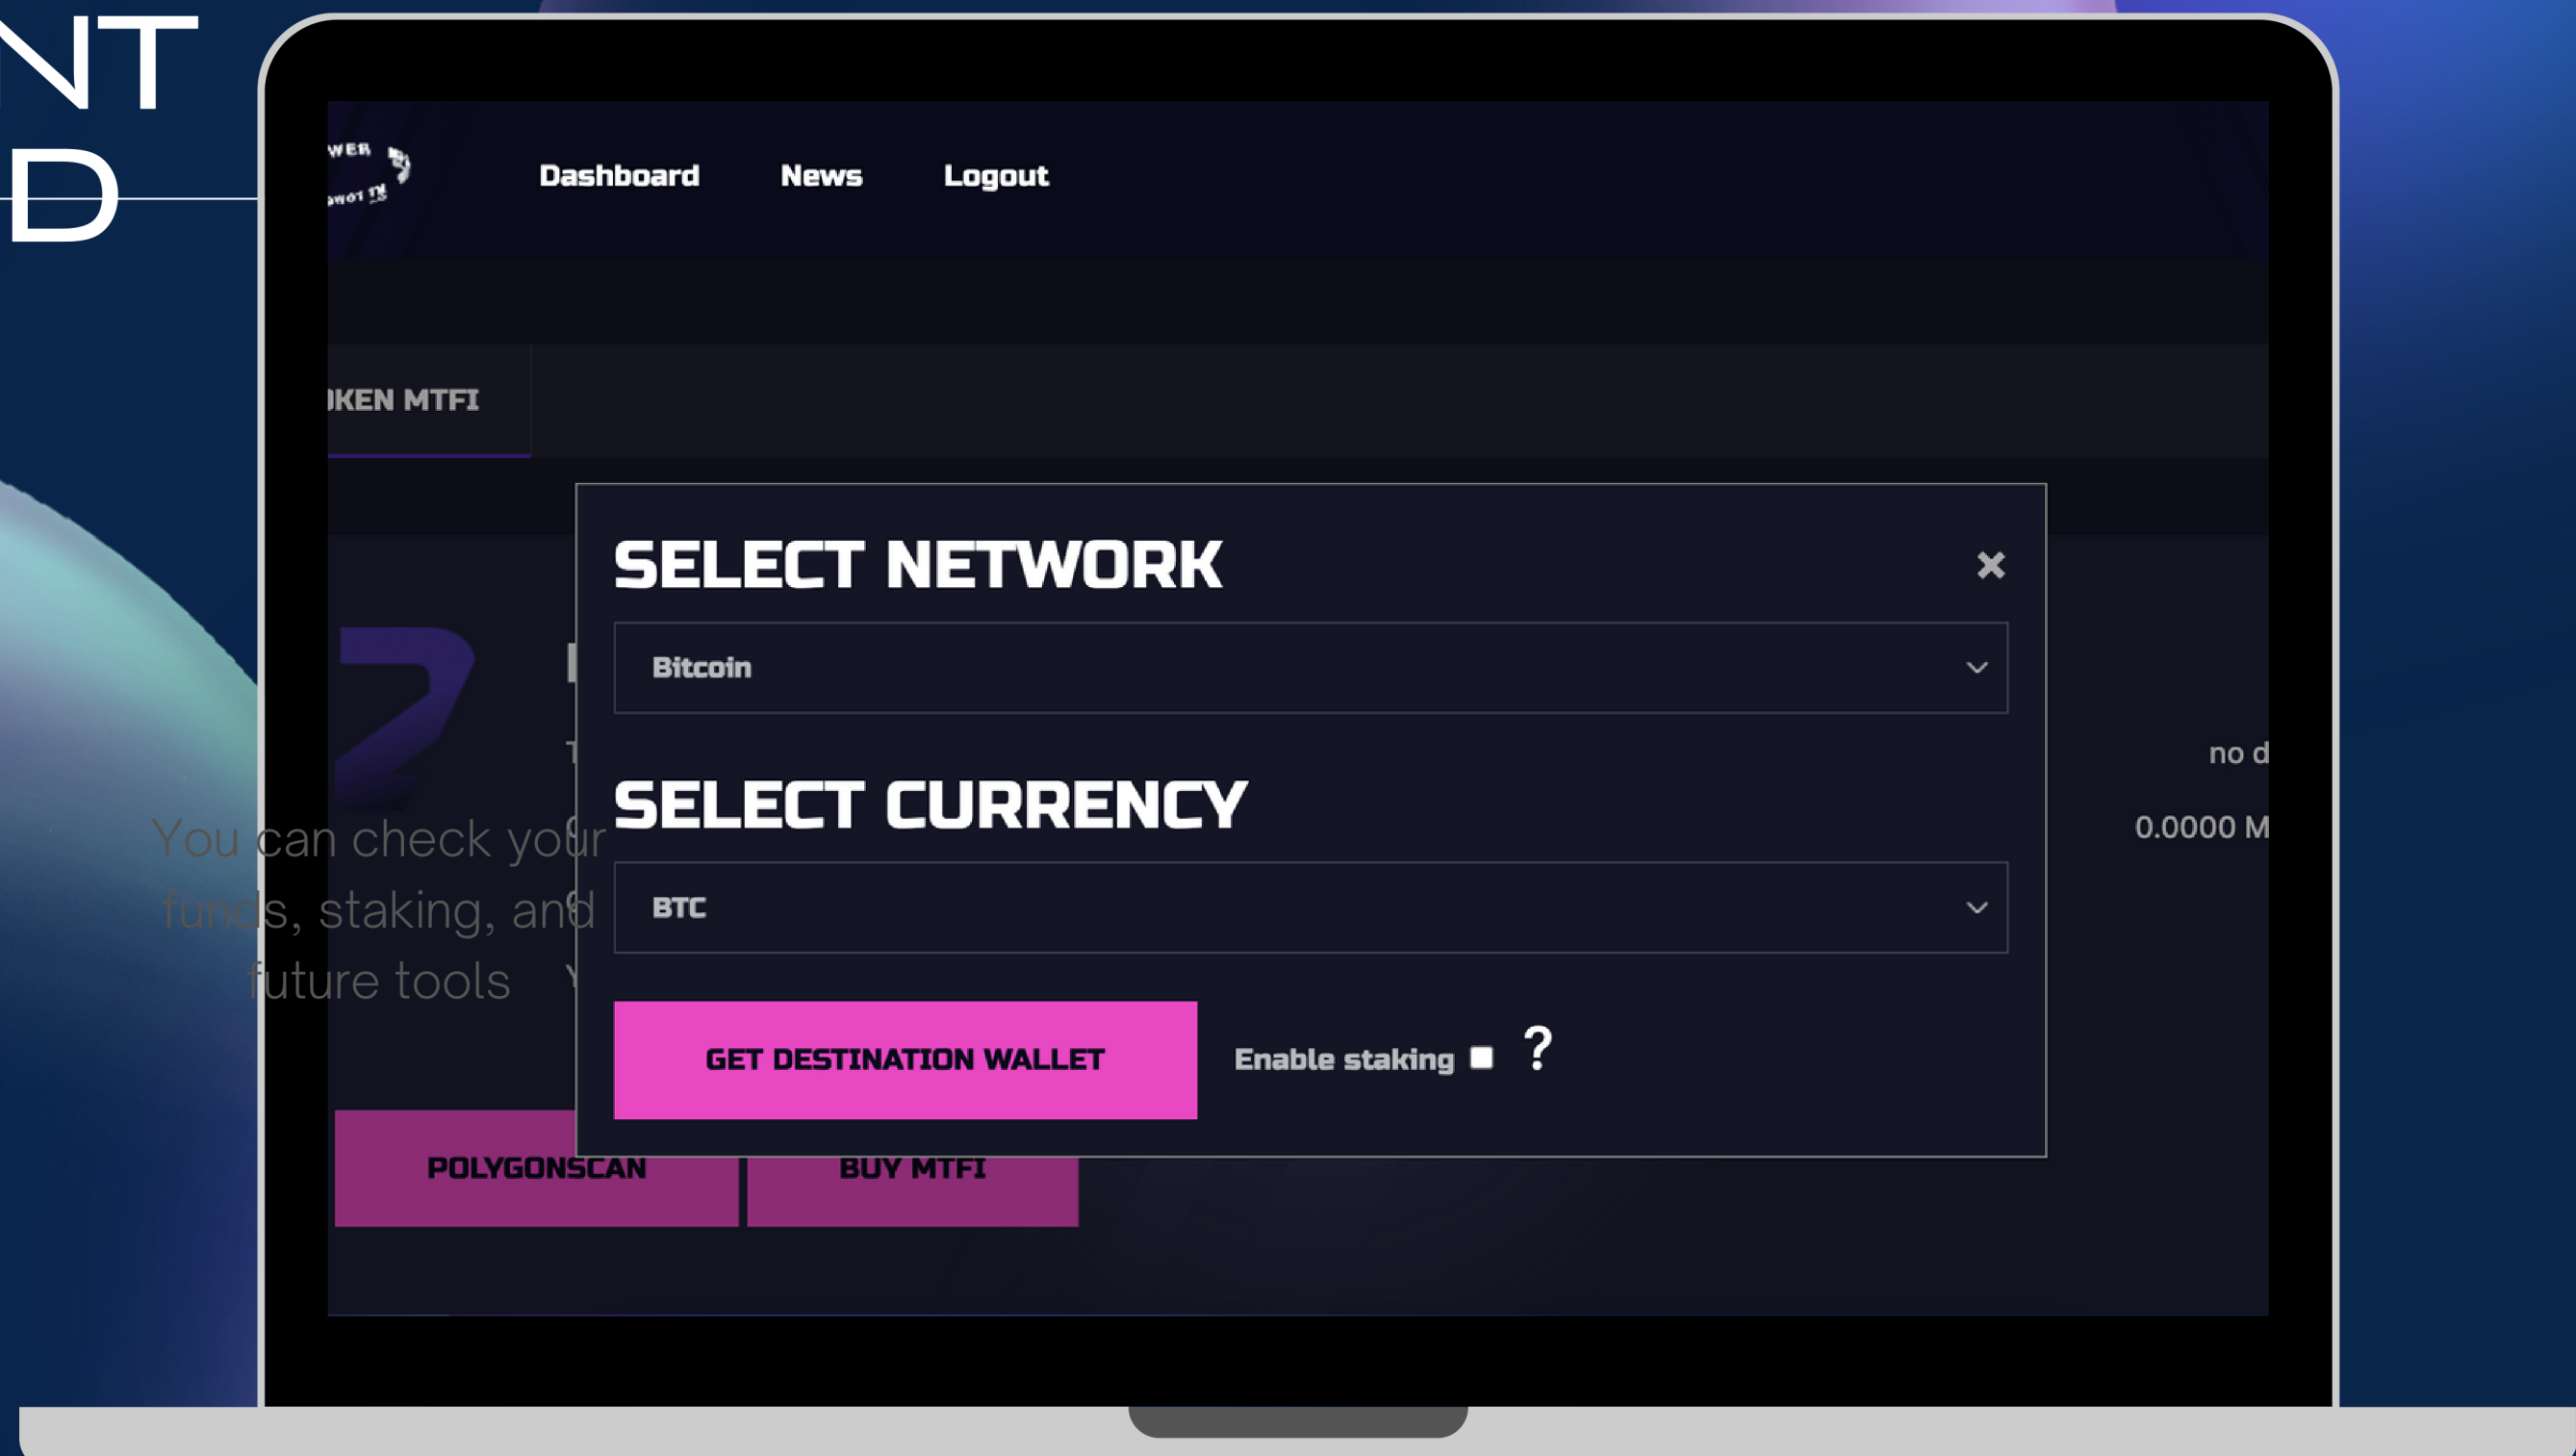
NT
D

WER
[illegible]

Dashboard News Logout

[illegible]KEN MTFI

SELECT NETWORK ×

Bitcoin

SELECT CURRENCY

BTC

GET DESTINATION WALLET

Enable staking ?

no d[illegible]

0.0000 M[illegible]

You can check your funds, staking, and future tools

POLYGONSCAN BUY MTFI